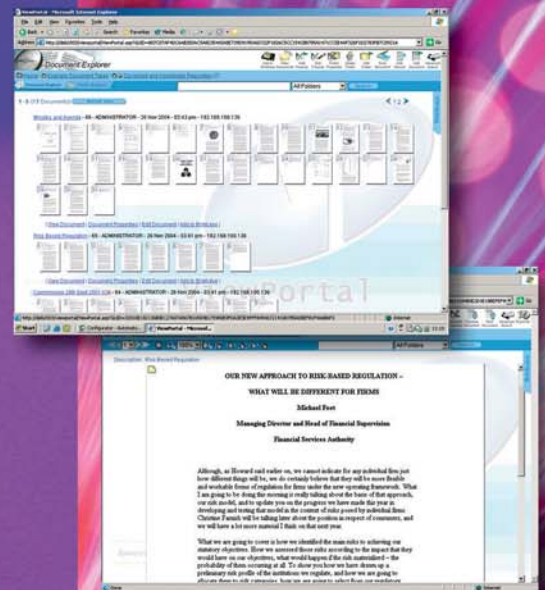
File Edit View Favorites Tools Help

Document Explorer

All Folders

1 - 9 Of Document(s)

Minutes and Agenda - 49 - ADMINISTRATOR - 26 Nov 2004 - 03:43 pm - 192.168.100.136

| View Document | Document Properties | Edit Document | Add to Briefcase |

Risk Based Regulation - 49 - ADMINISTRATOR - 26 Nov 2004 - 03:41 pm - 192.168.100.136

| View Document | Document Properties | Edit Document | Add to Briefcase |

Portal

Start

Internet

All Folders

Description: Risk Based Regulation

OUR NEW APPROACH TO RISK-BASED REGULATION –

WHAT WILL BE DIFFERENT FOR FIRMS

Michael Foot

Managing Director and Head of Financial Supervision

Financial Services Authority

Although, as Howard said earlier on, we cannot indicate for any individual firm just how different things will be, we do certainly believe that they will be more flexible and workable forms of regulation for firms under the new operating framework. What I am going to be doing this morning is really talking about the basis of that approach, our risk model, and to update you on the progress we have made this year in developing and testing that model in the context of risks posed by individual firms. Christine Farnish will be talking later about the position in respect of consumers, and we will have a lot more material I think on that next year.

What we are going to cover is how we identified the main risks to achieving our statutory objectives. How we assessed those risks according to the impact that they would have on our objectives, what would happen if the risk materialised – the probability of them occurring at all. To show you how we have drawn up a preliminary risk profile of the institutions we regulate, and how we are going to allocate them to risk categories, how we are going to select from our regulatory

Internet